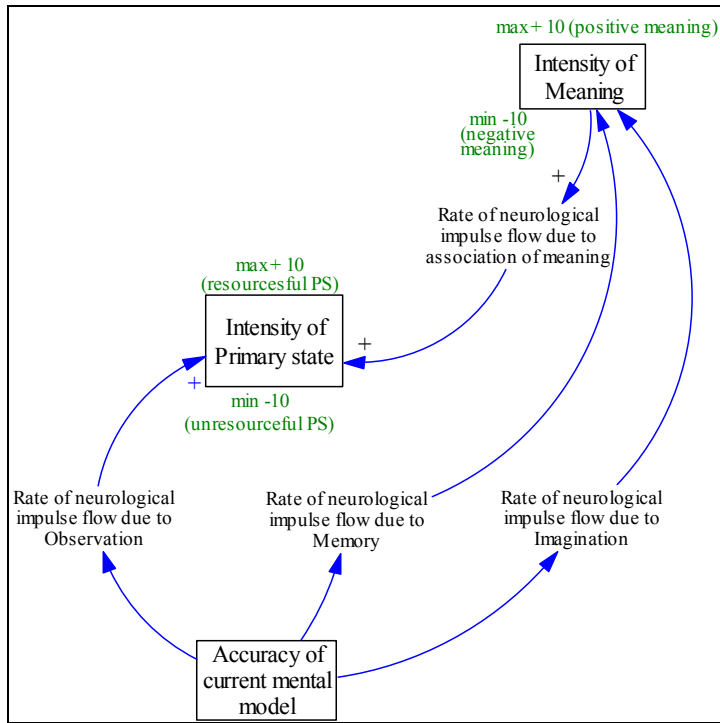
max+ 10 (positive meaning)

Intensity of Meaning

min -10 (negative meaning)

+

Rate of neurological impulse flow due to association of meaning

max+ 10 (resourceful PS)

Intensity of Primary state

+

+

min -10 (unresourceful PS)

Rate of neurological impulse flow due to Observation

Rate of neurological impulse flow due to Memory

Rate of neurological impulse flow due to Imagination

Accuracy of current mental model